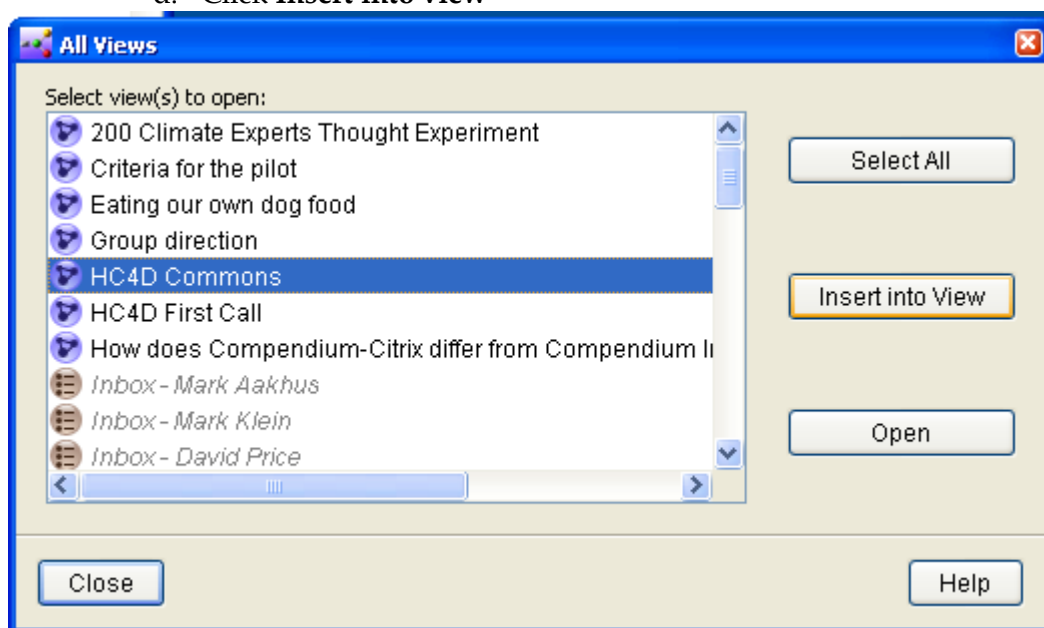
d. Click Insert into View

All Views

Select view(s) to open:

200 Climate Experts Thought Experiment
Criteria for the pilot
Eating our own dog food
Group direction
HC4D Commons
HC4D First Call
How does Compendium-Citrix differ from Compendium I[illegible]
Inbox - Mark Aakhus
Inbox - Mark Klein
Inbox - David Price

Select All

Insert into View

Open

Close

Help